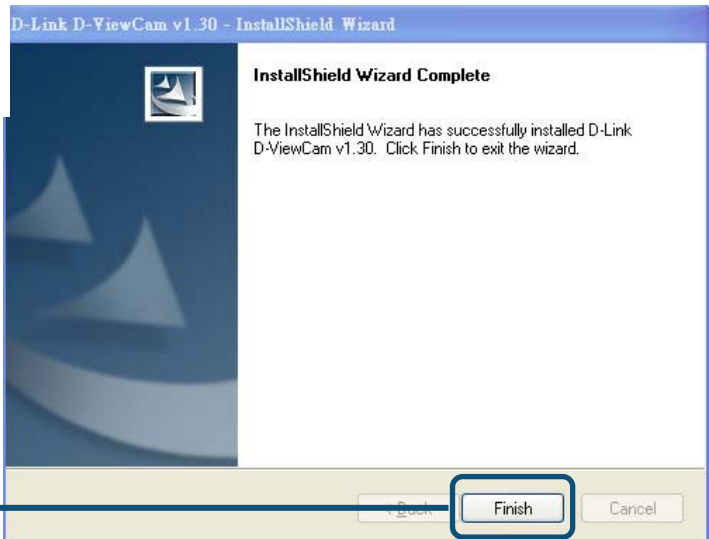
D-Link D-ViewCam v1.30 - InstallShield Wizard

InstallShield Wizard Complete

The InstallShield Wizard has successfully installed D-Link D-ViewCam v1.30. Click Finish to exit the wizard.

< Back

Finish

Cancel